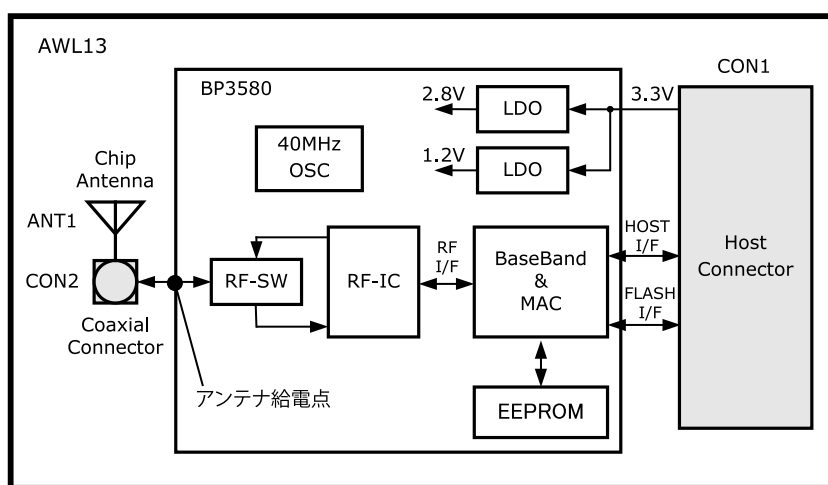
AWL13

BP3580

CON1

2.8V

LDO

3.3V

1.2V

LDO

40MHz OSC

Chip Antenna

ANT1

CON2

RF-SW

RF-IC

RF I/F

BaseBand & MAC

HOST I/F

Host Connector

FLASH I/F

Coaxial Connector

アンテナ給電点

EEPROM